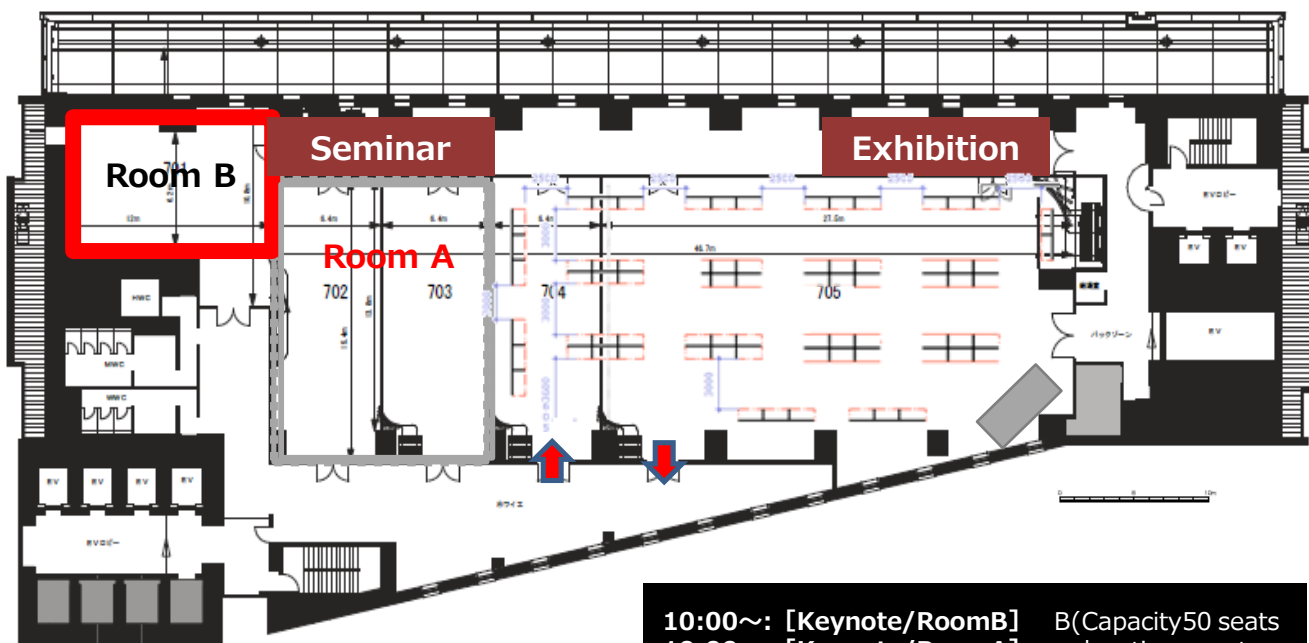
Room B

701

13m

Seminar

Exhibition

Room A

702

703

704

705

6.4m

6.4m

6.4m

27.0m

46.7m

HWC

MWC

WWC

EV

EV

EV

EV

EVロビー

EVロビー

EV

EV

EV

バックヤード

ホワイエ

10:00～: [Keynote/RoomB] B(Capacity50 seats

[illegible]